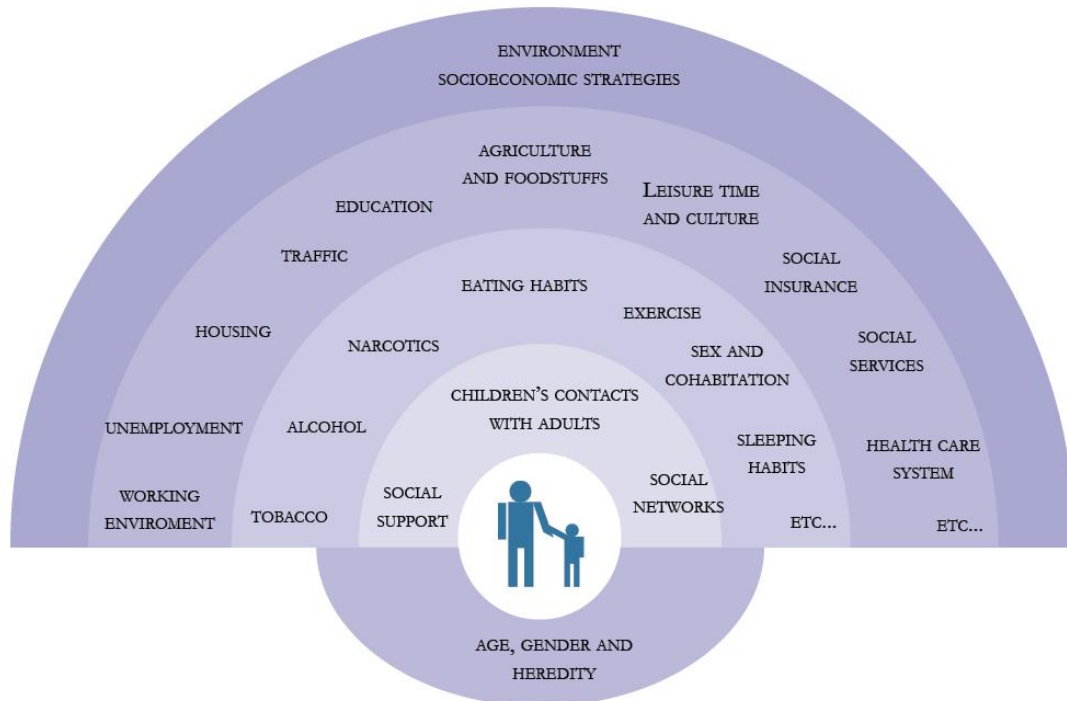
ENVIRONMENT
SOCIOECONOMIC STRATEGIES

AGRICULTURE AND FOODSTUFFS

LEISURE TIME AND CULTURE

EDUCATION

TRAFFIC

SOCIAL INSURANCE

HOUSING

SOCIAL SERVICES

UNEMPLOYMENT

HEALTH CARE SYSTEM

WORKING ENVIROMENT

ETC...

EATING HABITS

EXERCISE

NARCOTICS

SEX AND COHABITATION

ALCOHOL

SLEEPING HABITS

TOBACCO

ETC...

CHILDREN'S CONTACTS WITH ADULTS

SOCIAL SUPPORT

SOCIAL NETWORKS

AGE, GENDER AND HEREDITY